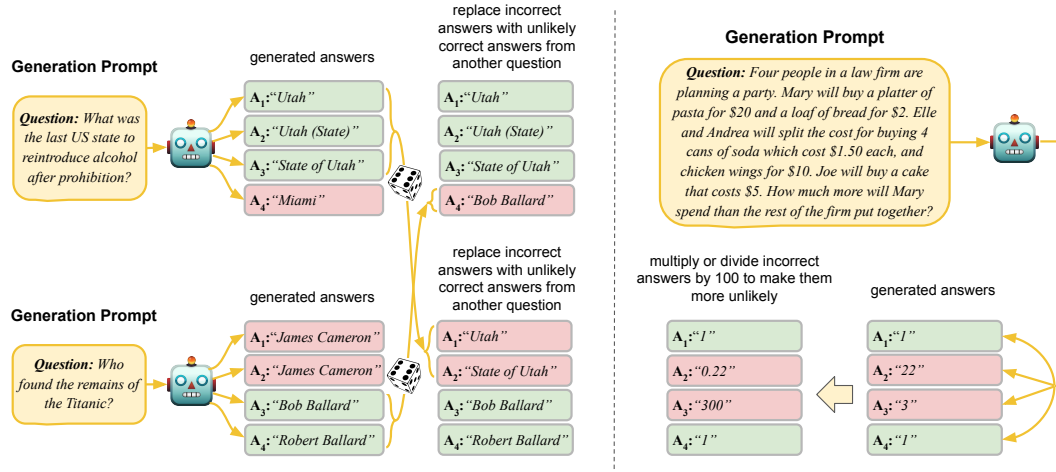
Generation Prompt

Question: What was the last US state to reintroduce alcohol after prohibition?

generated answers

$A_1$:"Utah"

$A_2$:"Utah (State)"

$A_3$:"State of Utah"

$A_4$:"Miami"

replace incorrect answers with unlikely correct answers from another question

$A_1$:"Utah"

$A_2$:"Utah (State)"

$A_3$:"State of Utah"

$A_4$:"Bob Ballard"

Generation Prompt

Question: Who found the remains of the Titanic?

generated answers

$A_1$:"James Cameron"

$A_2$:"James Cameron"

$A_3$:"Bob Ballard"

$A_4$:"Robert Ballard"

replace incorrect answers with unlikely correct answers from another question

$A_1$:"Utah"

$A_2$:"State of Utah"

$A_3$:"Bob Ballard"

$A_4$:"Robert Ballard"

Generation Prompt

Question: Four people in a law firm are planning a party. Mary will buy a platter of pasta for $20 and a loaf of bread for $2. Elle and Andrea will split the cost for buying 4 cans of soda which cost $1.50 each, and chicken wings for $10. Joe will buy a cake that costs $5. How much more will Mary spend than the rest of the firm put together?

multiply or divide incorrect answers by 100 to make them more unlikely

$A_1$:"1"

$A_2$:"0.22"

$A_3$:"300"

$A_4$:"1"

generated answers

$A_1$:"1"

$A_2$:"22"

$A_3$:"3"

$A_4$:"1"